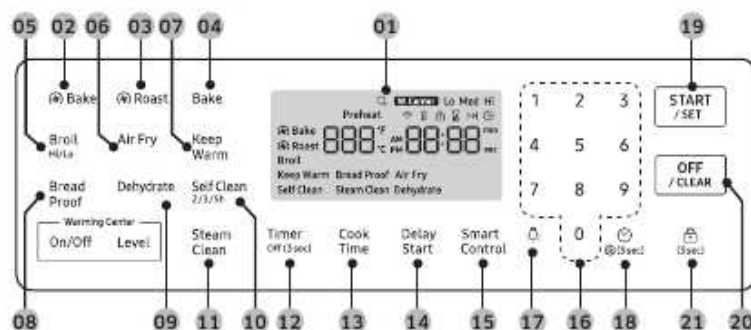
05 02 06 03 07 04 01 19

Bake

Roast

Bake

Broil
Hi/Lo

Air Fry

Keep Warm

Bread Proof

Dehydrate

Self Clean
2/3/5h

Warming Center
On/Off Level

Steam Clean

Timer
Off (3sec)

Cook Time

Delay Start

Smart Control

Preheat

Lo Med Hi

Bake
Roast
Broil

888 °F °C

AM PM

88:88 min sec

Keep Warm Bread Proof Air Fry
Self Clean Steam Clean Dehydrate

1 2 3
4 5 6
7 8 9
0

(3sec)

(3sec)

START / SET

OFF / CLEAR

08 09 11 10 12 13 14 15 17 16 18 21 20